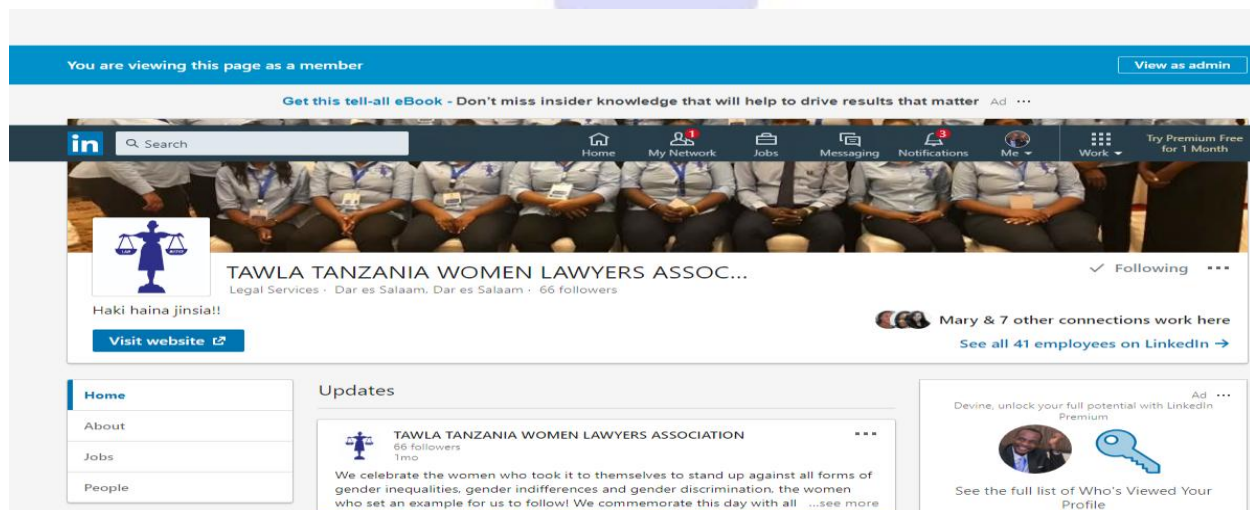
You are viewing this page as a member

View as admin

Get this tell-all eBook - Don't miss insider knowledge that will help to drive results that matter Ad ···

in Search

Home

1 My Network

Jobs

Messaging

3 Notifications

Me

Work

Try Premium Free for 1 Month

TAWLA TANZANIA WOMEN LAWYERS ASSOC...

Legal Services · Dar es Salaam, Dar es Salaam · 66 followers

✓ Following ···

Haki haina jinsia!!

Visit website

Mary & 7 other connections work here

See all 41 employees on LinkedIn →

Home

About

Jobs

People

Updates

TAWLA TANZANIA WOMEN LAWYERS ASSOCIATION

66 followers

1mo

···

We celebrate the women who took it to themselves to stand up against all forms of gender inequalities, gender indifferences and gender discrimination, the women who set an example for us to follow! We commemorate this day with all ...see more

Ad ···

Devine, unlock your full potential with LinkedIn Premium

See the full list of Who's Viewed Your Profile